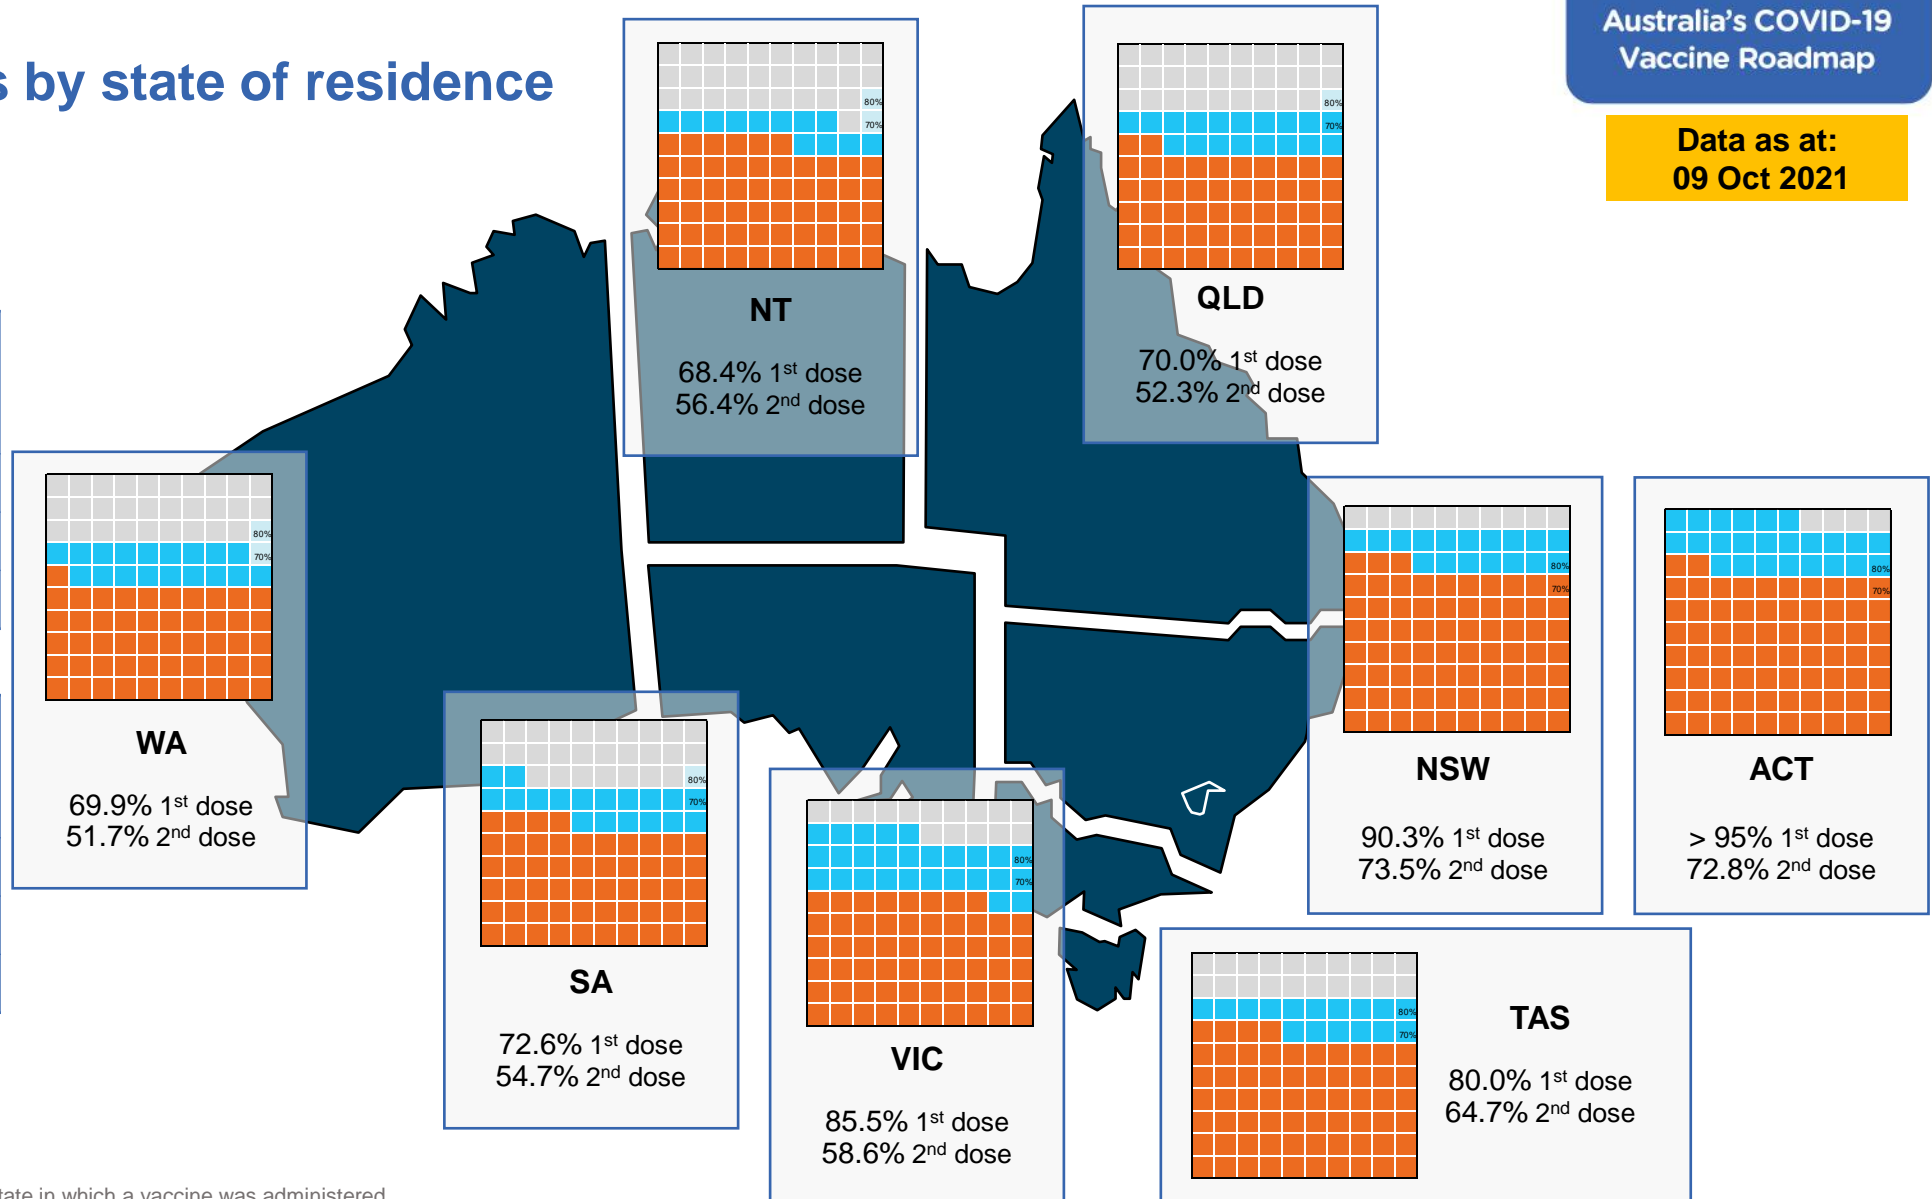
s by state of residence

Australia's COVID-19 Vaccine Roadmap

Data as at: 09 Oct 2021

80%
70%
NT
68.4% 1$^{st}$ dose
56.4% 2$^{nd}$ dose

80%
70%
QLD
70.0% 1$^{st}$ dose
52.3% 2$^{nd}$ dose

80%
70%
WA
69.9% 1$^{st}$ dose
51.7% 2$^{nd}$ dose

80%
70%
SA
72.6% 1$^{st}$ dose
54.7% 2$^{nd}$ dose

80%
70%
VIC
85.5% 1$^{st}$ dose
58.6% 2$^{nd}$ dose

80%
70%
NSW
90.3% 1$^{st}$ dose
73.5% 2$^{nd}$ dose

80%
70%
ACT
> 95% 1$^{st}$ dose
72.8% 2$^{nd}$ dose

80%
70%
TAS
80.0% 1$^{st}$ dose
64.7% 2$^{nd}$ dose

tate in which a vaccine was administered